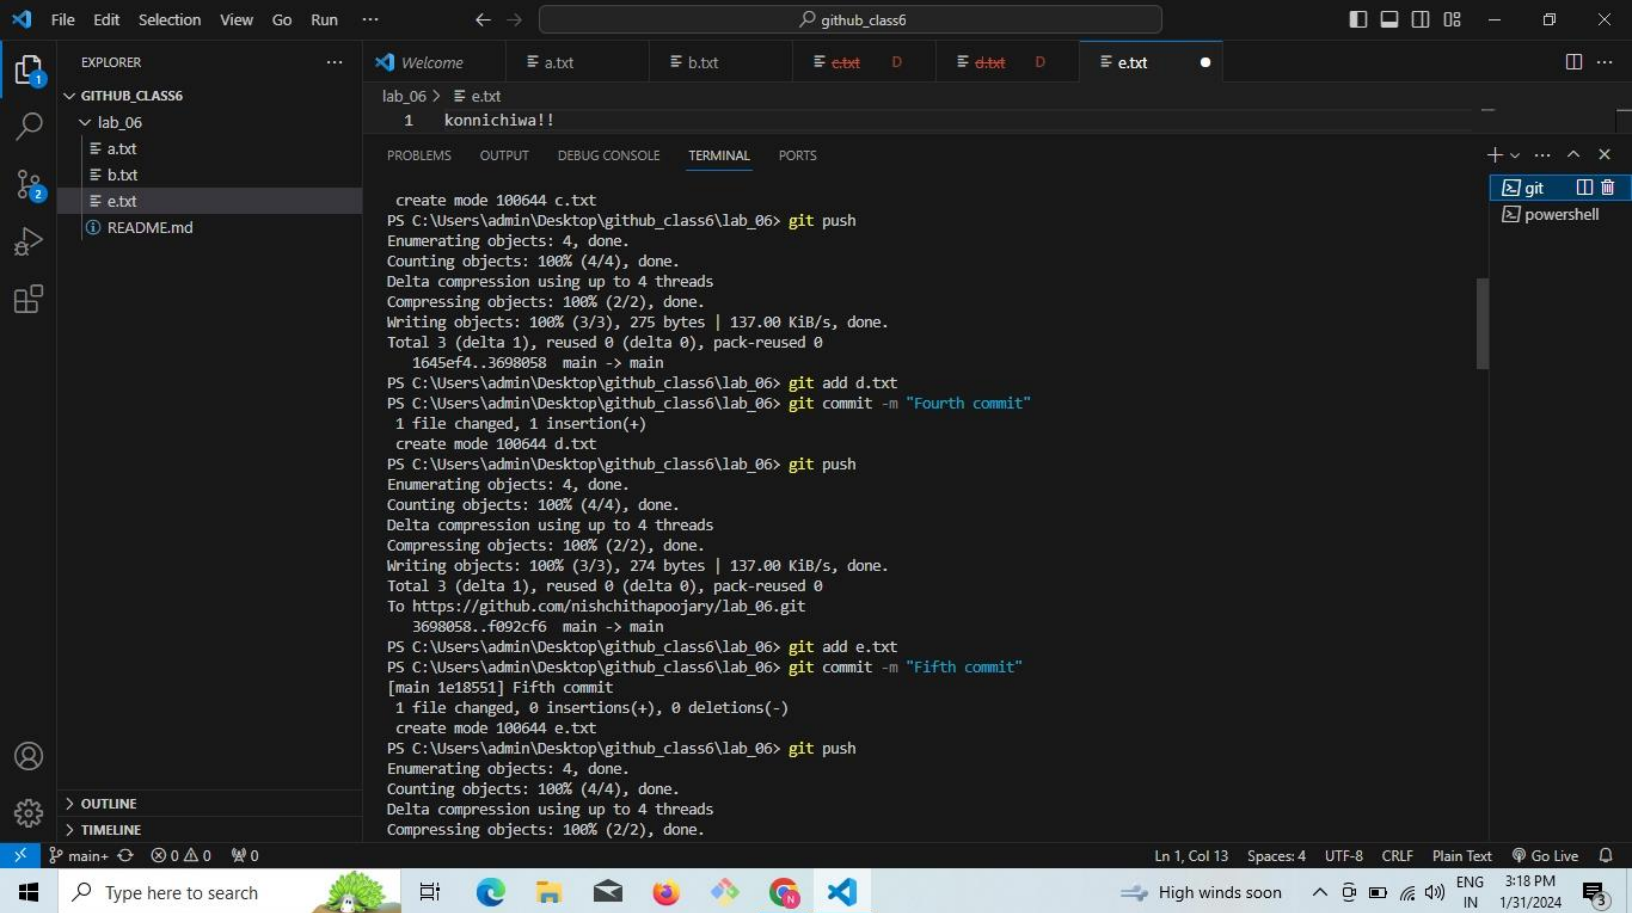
File Edit Selection View Go Run ···

github_class6

EXPLORER ···

GITHUB_CLASS6
lab_06
a.txt
b.txt
e.txt
README.md

Welcome
a.txt
b.txt
c.txt D
d.txt D
e.txt

lab_06 > e.txt
1 konnichiwa!!

PROBLEMS OUTPUT DEBUG CONSOLE TERMINAL PORTS

create mode 100644 c.txt
PS C:\Users\admin\Desktop\github_class6\lab_06> git push
Enumerating objects: 4, done.
Counting objects: 100% (4/4), done.
Delta compression using up to 4 threads
Compressing objects: 100% (2/2), done.
Writing objects: 100% (3/3), 275 bytes | 137.00 KiB/s, done.
Total 3 (delta 1), reused 0 (delta 0), pack-reused 0
1645ef4..3698058 main -> main
PS C:\Users\admin\Desktop\github_class6\lab_06> git add d.txt
PS C:\Users\admin\Desktop\github_class6\lab_06> git commit -m "Fourth commit"
1 file changed, 1 insertion(+)
create mode 100644 d.txt
PS C:\Users\admin\Desktop\github_class6\lab_06> git push
Enumerating objects: 4, done.
Counting objects: 100% (4/4), done.
Delta compression using up to 4 threads
Compressing objects: 100% (2/2), done.
Writing objects: 100% (3/3), 274 bytes | 137.00 KiB/s, done.
Total 3 (delta 1), reused 0 (delta 0), pack-reused 0
To https://github.com/nishchithapoojary/lab_06.git
3698058..f092cf6 main -> main
PS C:\Users\admin\Desktop\github_class6\lab_06> git add e.txt
PS C:\Users\admin\Desktop\github_class6\lab_06> git commit -m "Fifth commit"
[main 1e18551] Fifth commit
1 file changed, 0 insertions(+), 0 deletions(-)
create mode 100644 e.txt
PS C:\Users\admin\Desktop\github_class6\lab_06> git push
Enumerating objects: 4, done.
Counting objects: 100% (4/4), done.
Delta compression using up to 4 threads
Compressing objects: 100% (2/2), done.

git
powershell

OUTLINE
TIMELINE

main+ ⊗0 ⚠0 0
Ln 1, Col 13 Spaces: 4 UTF-8 CRLF Plain Text Go Live

Type here to search
High winds soon
ENG IN
3:18 PM 1/31/2024